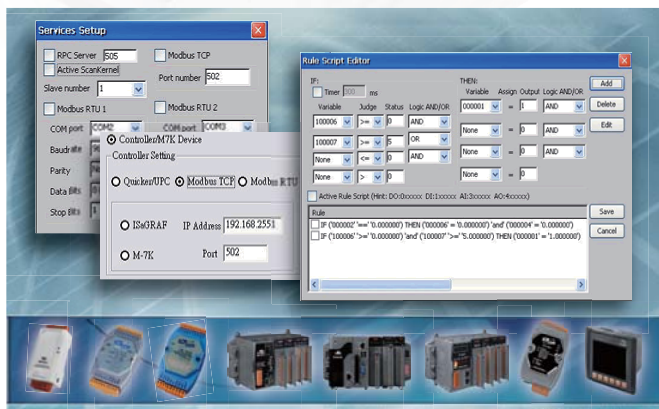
Services Setup

RPC Server 505

Modbus TCP

Active ScanKernel

Port number 502

Slave number 1

Modbus RTU 1

Modbus RTU 2

COM port COM2

COM port COM3

Baudrate

Parity

Data Bits

Stop Bits

Controller/M7K Device

Controller Setting

QuickerUPC

Modbus TCP

Modbus RTU

ISaGRAF

IP Address 192.168.255.1

M-7K

Port 502

Rule Script Editor

IF:

Timer 300 ms

Variable

Judge

Status

Logic AND/OR

100006

>=

0

AND

100007

>=

5

OR

None

<=

0

AND

None

>

0

THEN:

Variable

Assign

Output

Logic AND/OR

000001

=

1

AND

None

=

0

AND

None

=

0

AND

None

=

0

Add

Delete

Edit

Active Rule Script (Hint: DO:0xxxxx DI:1xxxxx AI:3xxxxx AO:4xxxxx)

Rule

IF ('000002' '>=' '0.000000') THEN ('000006' = '0.000000') 'and' ('000004' = '0.000000')

IF ('100006' '>=' '0.000000') 'and' ('100007' '>=' '5.000000') THEN ('000001' = '1.000000')

Save

Cancel